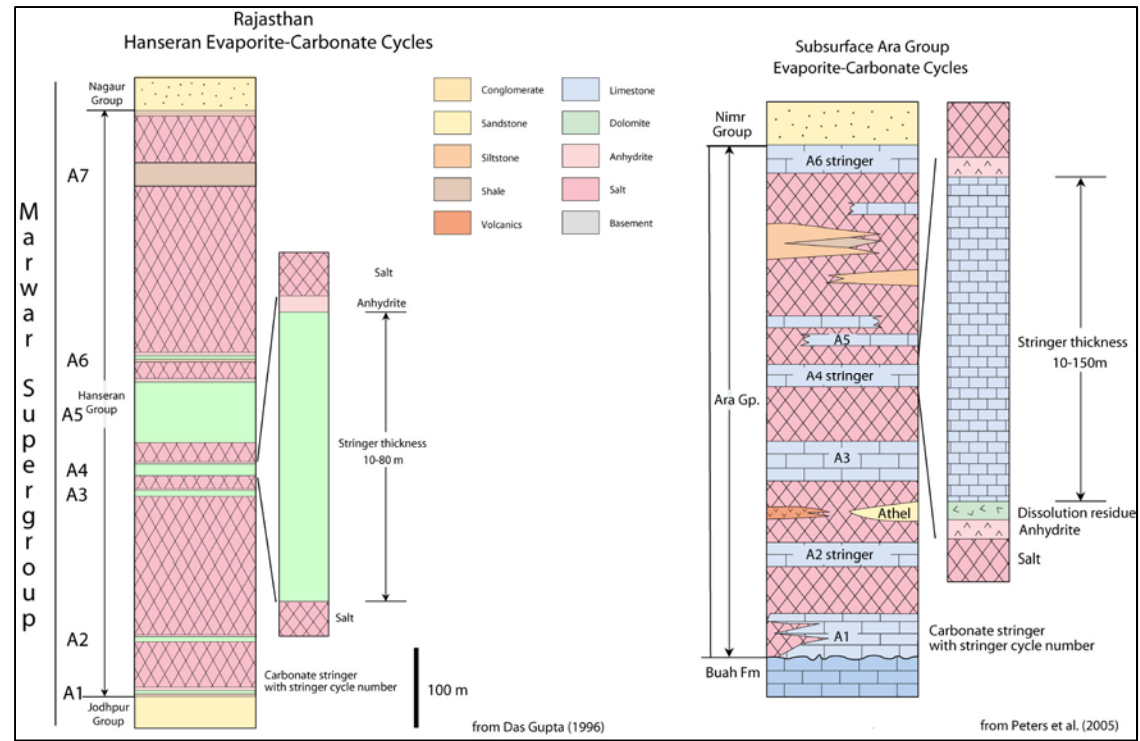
Rajasthan
Hanseran Evaporite-Carbonate Cycles

Marwar Supergroup

Nagaur Group

A7

A6

Hanseran Group

A5

A4

A3

A2

A1

Jodhpur Group

Salt

Anhydrite

Stringer thickness 10-80 m

Salt

Carbonate stringer with stringer cycle number

100 m

from Das Gupta (1996)

| Conglomerate | Limestone |
|---|---|
| Sandstone | Dolomite |
| Siltstone | Anhydrite |
| Shale | Salt |
| Volcanics | Basement |

Subsurface Ara Group
Evaporite-Carbonate Cycles

Nimr Group

A6 stringer

A5

A4 stringer

Ara Gp.

A3

Athel

A2 stringer

A1

Buah Fm

Stringer thickness 10-150m

Dissolution residue

Anhydrite

Salt

Carbonate stringer with stringer cycle number

from Peters et al. (2005)